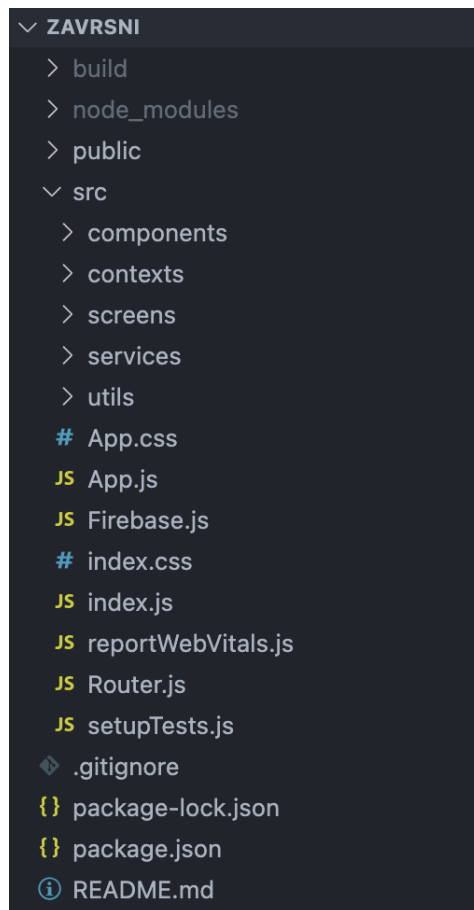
ZAVRSNI
build
node_modules
public
src
components
contexts
screens
services
utils
# App.css
JS App.js
JS Firebase.js
# index.css
JS index.js
JS reportWebVitals.js
JS Router.js
JS setupTests.js
.gitignore
{} package-lock.json
{} package.json
README.md